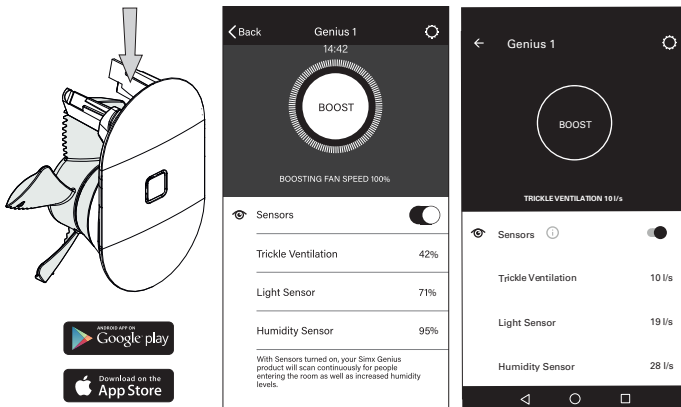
ANDROID APP ON
Google play

Download on the
App Store

Back
Genius 1
14:42
BOOST
BOOSTING FAN SPEED 100%
Sensors
Trickle Ventilation 42%
Light Sensor 71%
Humidity Sensor 95%
With Sensors turned on, your Simx Genius product will scan continuously for people entering the room as well as increased humidity levels.

Genius 1
BOOST
TRICKLE VENTILATION 10 l/s
Sensors
Trickle Ventilation 10 l/s
Light Sensor 19 l/s
Humidity Sensor 28 l/s